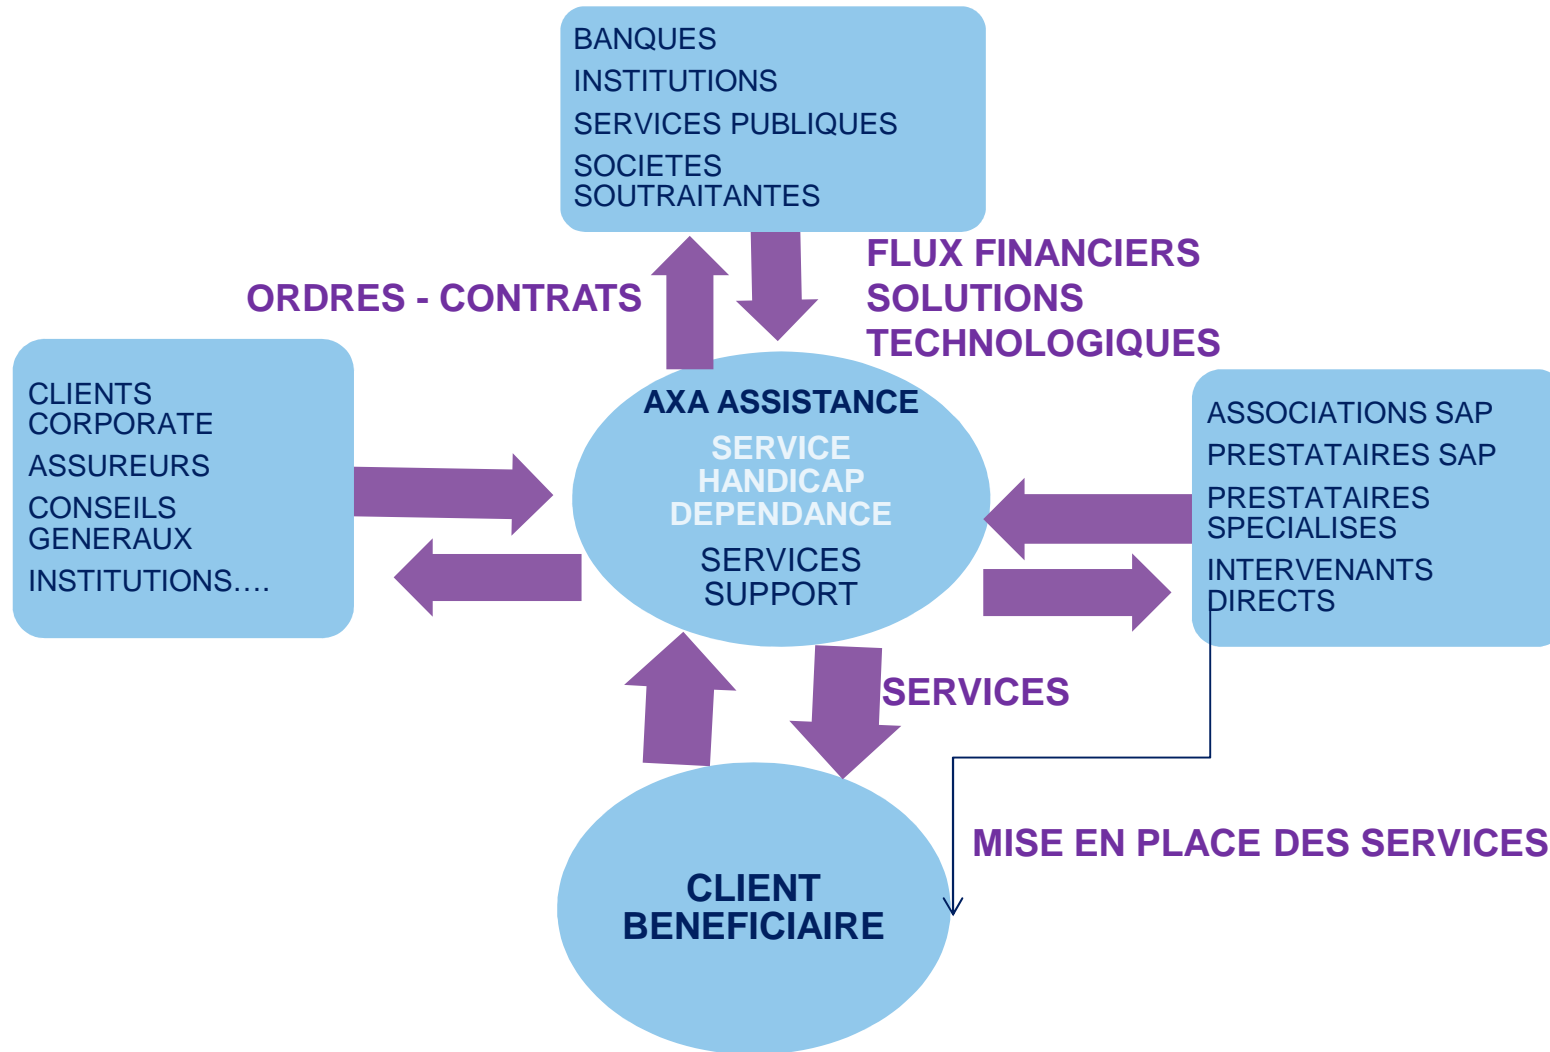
BANQUES
INSTITUTIONS
SERVICES PUBLIQUES
SOCIETES SOUTRAITANTES

ORDRES - CONTRATS

FLUX FINANCIERS
SOLUTIONS TECHNOLOGIQUES

CLIENTS CORPORATE
ASSUREURS
CONSEILS GENERAUX
INSTITUTIONS….

AXA ASSISTANCE
SERVICE HANDICAP DEPENDANCE
SERVICES SUPPORT

ASSOCIATIONS SAP
PRESTATAIRES SAP
PRESTATAIRES SPECIALISES
INTERVENANTS DIRECTS

SERVICES

MISE EN PLACE DES SERVICES

CLIENT BENEFICIAIRE